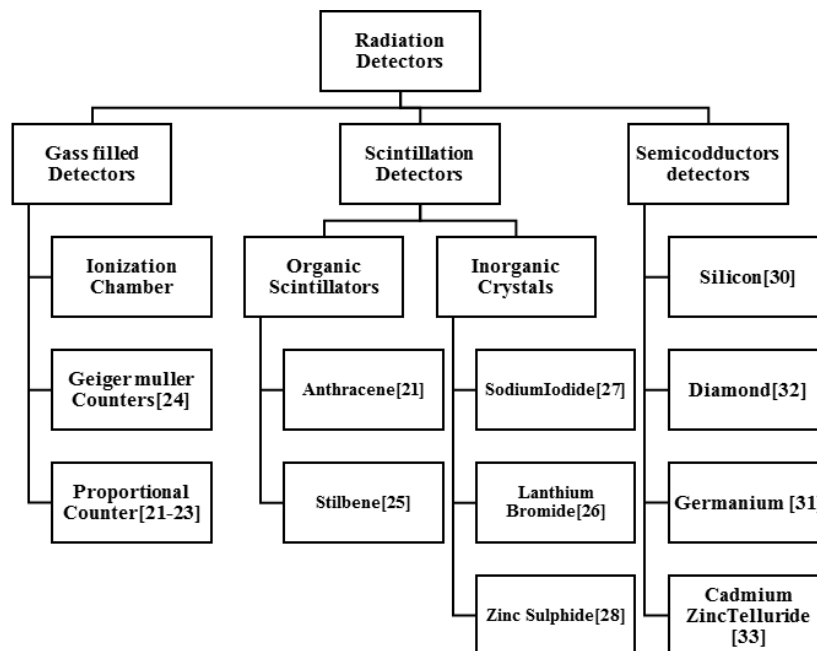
Radiation Detectors

Gass filled Detectors

Scintillation Detectors

Semicodductors detectors

Ionization Chamber

Geiger muller Counters[24]

Proportional Counter[21-23]

Organic Scintillators

Anthracene[21]

Stilbene[25]

Inorganic Crystals

SodiumIodide[27]

Lanthium Bromide[26]

Zinc Sulphide[28]

Silicon[30]

Diamond[32]

Germanium [31]

Cadmium ZincTelluride [33]